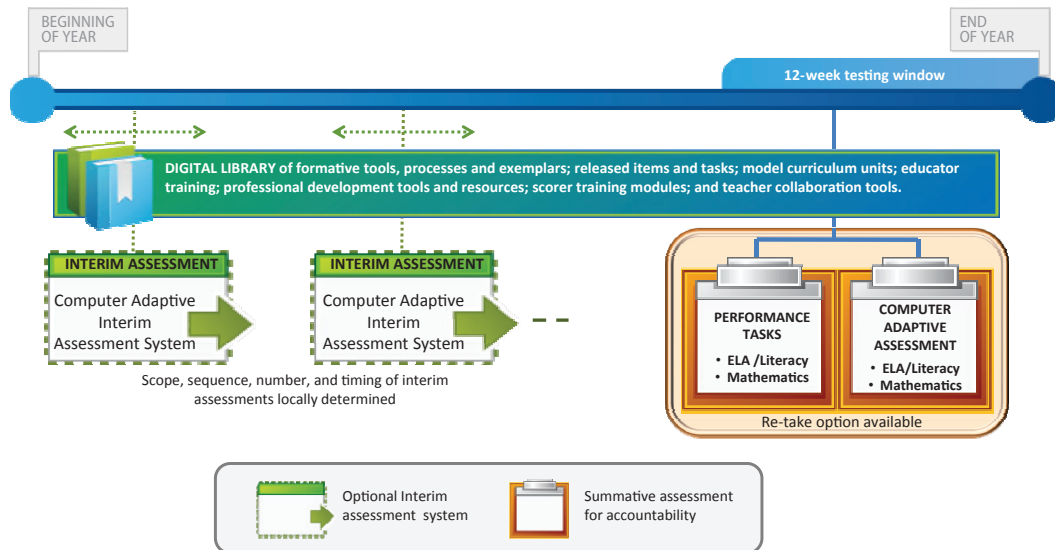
BEGINNING OF YEAR

END OF YEAR

12-week testing window

DIGITAL LIBRARY of formative tools, processes and exemplars; released items and tasks; model curriculum units; educator training; professional development tools and resources; scorer training modules; and teacher collaboration tools.

INTERIM ASSESSMENT

Computer Adaptive Interim Assessment System

INTERIM ASSESSMENT

Computer Adaptive Interim Assessment System

Scope, sequence, number, and timing of interim assessments locally determined

PERFORMANCE TASKS
• ELA /Literacy
• Mathematics

COMPUTER ADAPTIVE ASSESSMENT
• ELA/Literacy
• Mathematics

Re-take option available

Optional Interim assessment system

Summative assessment for accountability